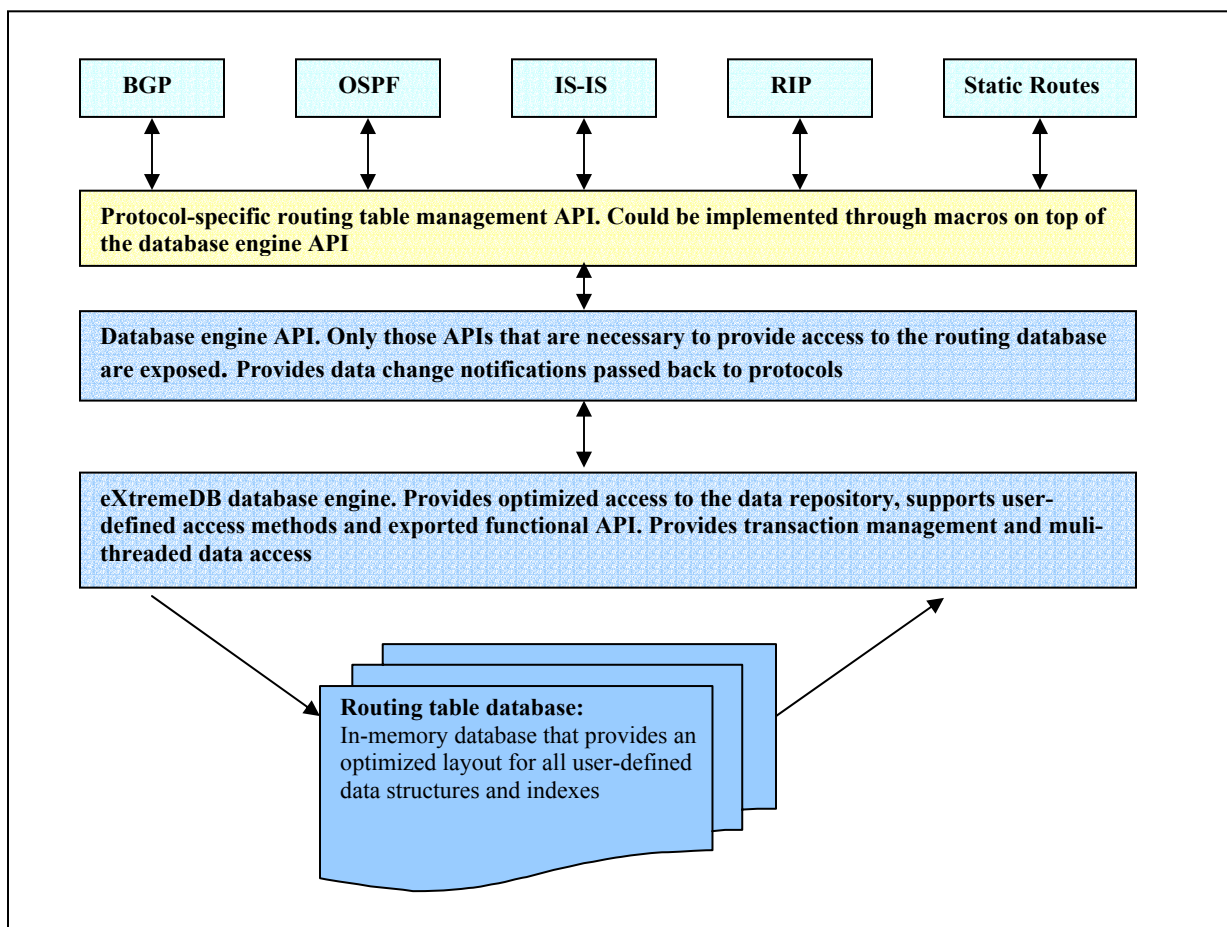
BGP

OSPF

IS-IS

RIP

Static Routes

Protocol-specific routing table management API. Could be implemented through macros on top of the database engine API

Database engine API. Only those APIs that are necessary to provide access to the routing database are exposed. Provides data change notifications passed back to protocols

eXtremeDB database engine. Provides optimized access to the data repository, supports user-defined access methods and exported functional API. Provides transaction management and muli-threaded data access

Routing table database:
In-memory database that provides an optimized layout for all user-defined data structures and indexes